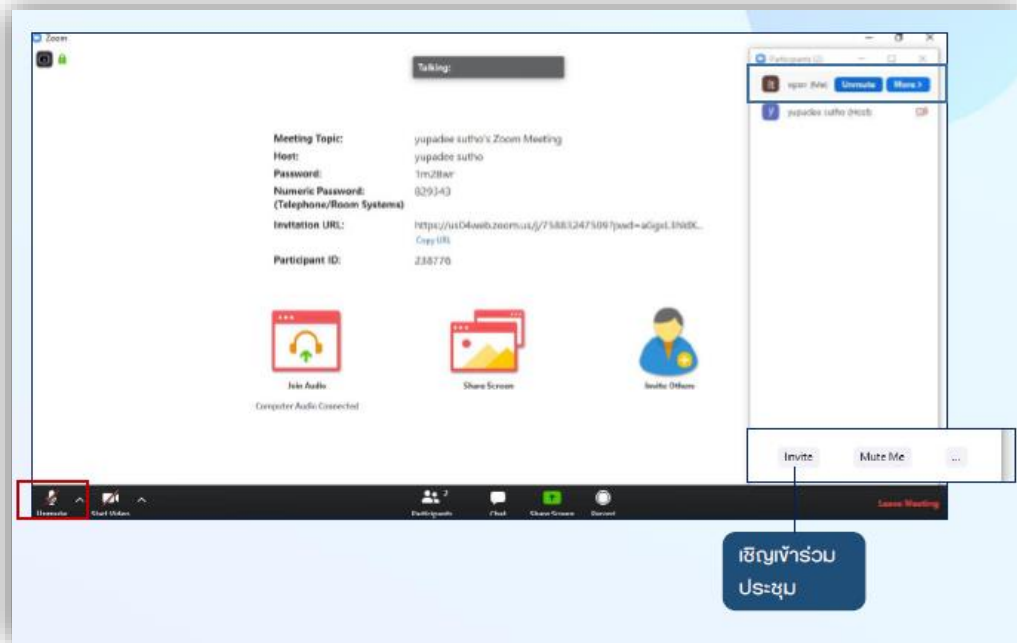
Zoom

Talking:

Participants (2)

eyan (Me) Unmute More >

yupadee sutho (Host)

Meeting Topic: yupadee sutho's Zoom Meeting

Host: yupadee sutho

Password: 1m28wr

Numeric Password: (Telephone/Room Systems) 829343

Invitation URL: https://us04web.zoom.us/j/75883247509?pwd=aGpxL3NsK...

Copy URL

Participant ID: 238776

Join Audio

Computer Audio Connected

Share Screen

Invite Others

Invite Mute Me ...

Unmute Start Video Participants 2 Chat Share Screen Record Leave Meeting

เชิญเข้าร่วมประชุม